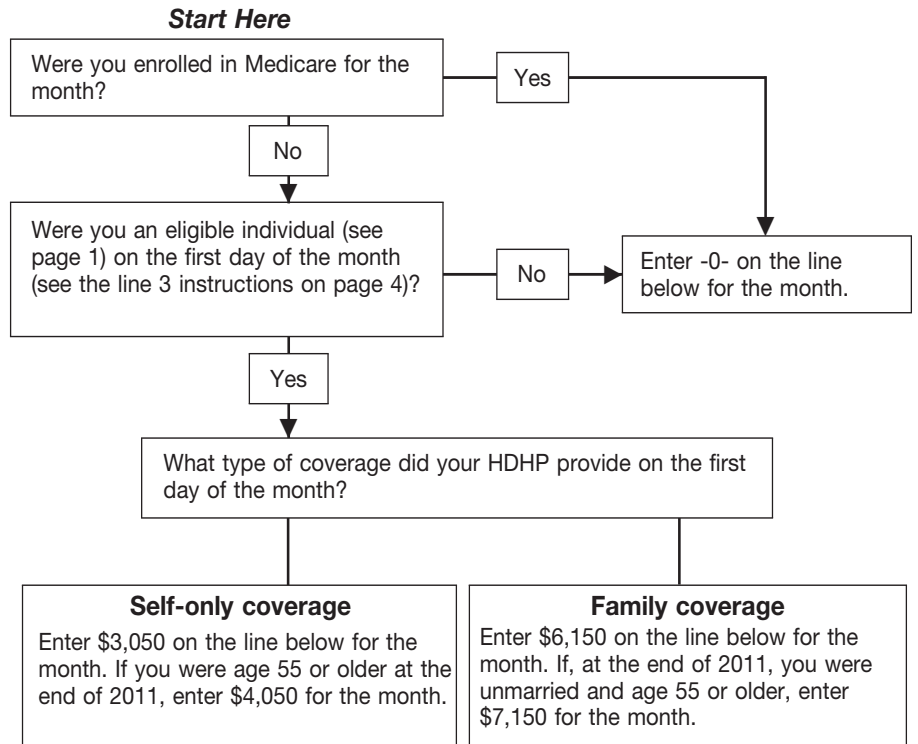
*Start Here*

Were you enrolled in Medicare for the month?

Yes

No

Were you an eligible individual (see page 1) on the first day of the month (see the line 3 instructions on page 4)?

No

Enter -0- on the line below for the month.

Yes

What type of coverage did your HDHP provide on the first day of the month?

**Self-only coverage**

Enter \$3,050 on the line below for the month. If you were age 55 or older at the end of 2011, enter \$4,050 for the month.

**Family coverage**

Enter \$6,150 on the line below for the month. If, at the end of 2011, you were unmarried and age 55 or older, enter \$7,150 for the month.